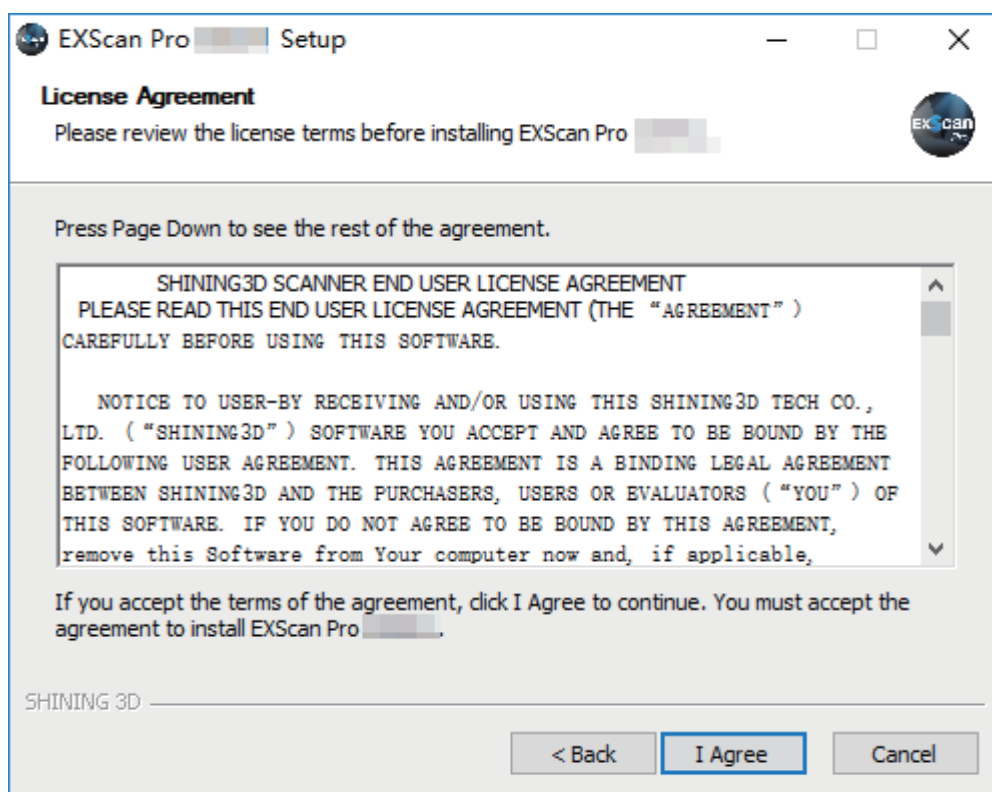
EXScan Pro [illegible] Setup

License Agreement
Please review the license terms before installing EXScan Pro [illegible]

EXScan

Press Page Down to see the rest of the agreement.

SHINING3D SCANNER END USER LICENSE AGREEMENT
PLEASE READ THIS END USER LICENSE AGREEMENT (THE “AGREEMENT”) CAREFULLY BEFORE USING THIS SOFTWARE.

NOTICE TO USER-BY RECEIVING AND/OR USING THIS SHINING3D TECH CO., LTD. (“SHINING3D”) SOFTWARE YOU ACCEPT AND AGREE TO BE BOUND BY THE FOLLOWING USER AGREEMENT. THIS AGREEMENT IS A BINDING LEGAL AGREEMENT BETWEEN SHINING3D AND THE PURCHASERS, USERS OR EVALUATORS (“YOU”) OF THIS SOFTWARE. IF YOU DO NOT AGREE TO BE BOUND BY THIS AGREEMENT, remove this Software from Your computer now and, if applicable,

If you accept the terms of the agreement, click I Agree to continue. You must accept the agreement to install EXScan Pro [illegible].

SHINING 3D

< Back
I Agree
Cancel